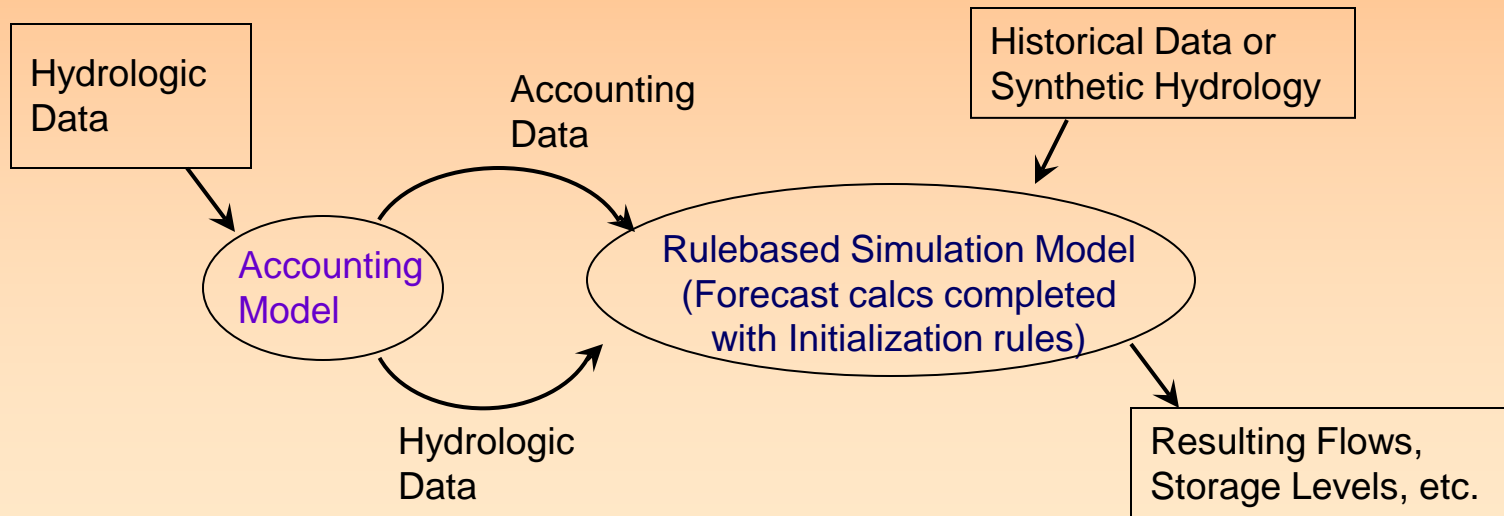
Hydrologic Data

Accounting Data

Historical Data or Synthetic Hydrology

Accounting Model

Rulebased Simulation Model (Forecast calcs completed with Initialization rules)

Hydrologic Data

Resulting Flows, Storage Levels, etc.